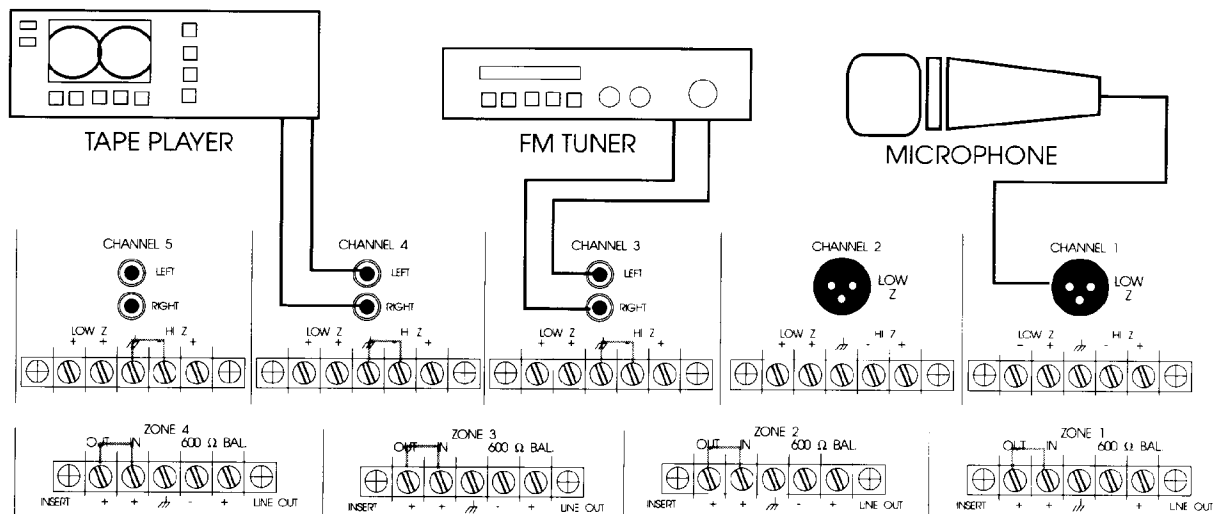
TAPE PLAYER

FM TUNER

MICROPHONE

CHANNEL 5
LEFT
RIGHT
LOW Z
+ +
HI Z
+

CHANNEL 4
LEFT
RIGHT
LOW Z
+ +
HI Z
+

CHANNEL 3
LEFT
RIGHT
LOW Z
+ +
HI Z
+

CHANNEL 2
LOW Z
LOW Z
+ +
HI Z
- +

CHANNEL 1
LOW Z
LOW Z
- +
HI Z
- +

ZONE 4
OUT IN $600\ \Omega$ BAL.
INSERT + + - + LINE OUT

ZONE 3
OUT IN $600\ \Omega$ BAL.
INSERT + + - + LINE OUT

ZONE 2
OUT IN $600\ \Omega$ BAL.
INSERT + + - + LINE OUT

ZONE 1
OUT IN $600\ \Omega$ BAL.
INSERT + + - + LINE OUT